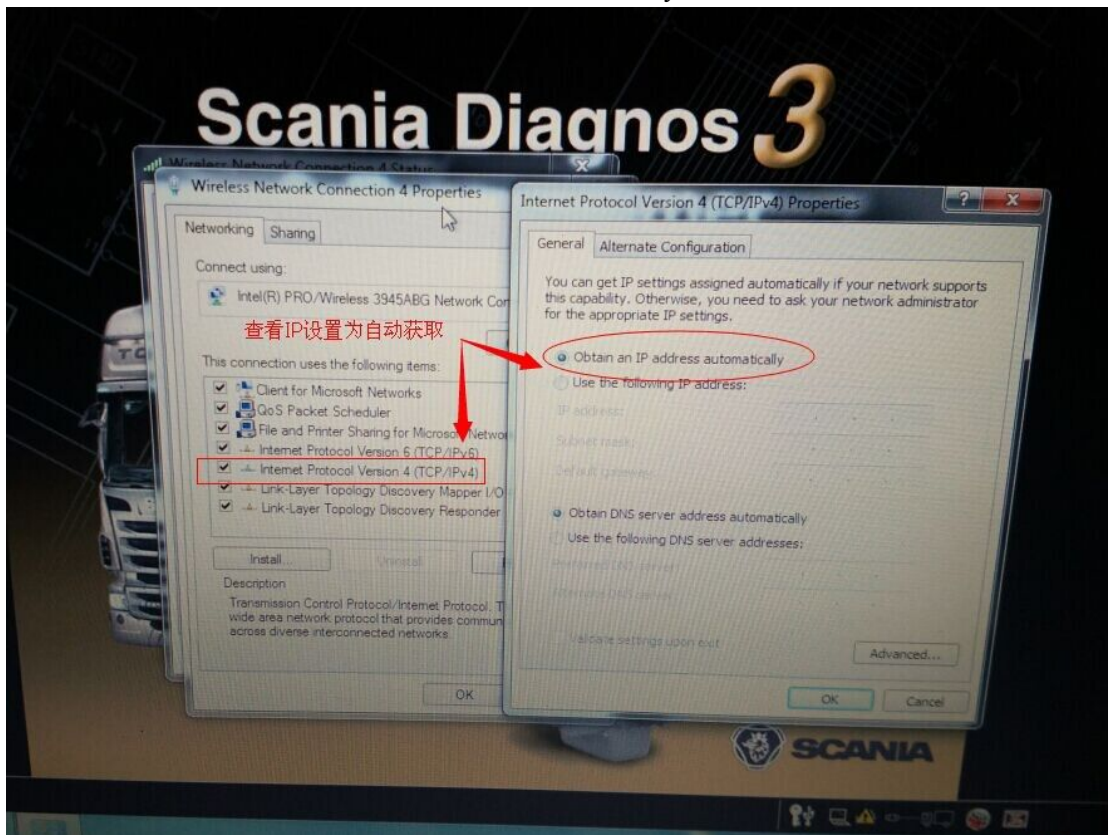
Scania Diagnos 3

Wireless Network Connection 4 Status

Wireless Network Connection 4 Properties

Networking Sharing

Connect using:

Intel(R) PRO/Wireless 3945ABG Network Con

查看IP设置为自动获取

This connection uses the following items:

Client for Microsoft Networks
QoS Packet Scheduler
File and Printer Sharing for Microsoft Networ
Internet Protocol Version 6 (TCP/IPv6)
Internet Protocol Version 4 (TCP/IPv4)
Link-Layer Topology Discovery Mapper I/O
Link-Layer Topology Discovery Responder

Install... Uninstall

Description

Transmission Control Protocol/Internet Protocol. T wide area network protocol that provides commun across diverse interconnected networks.

OK

Internet Protocol Version 4 (TCP/IPv4) Properties

General Alternate Configuration

You can get IP settings assigned automatically if your network supports this capability. Otherwise, you need to ask your network administrator for the appropriate IP settings.

Obtain an IP address automatically
Use the following IP address:
IP address:
Subnet mask:
Default gateway:

Obtain DNS server address automatically
Use the following DNS server addresses:
Preferred DNS server:
Alternate DNS server:

Validate settings upon exit

Advanced...

OK Cancel

SCANIA